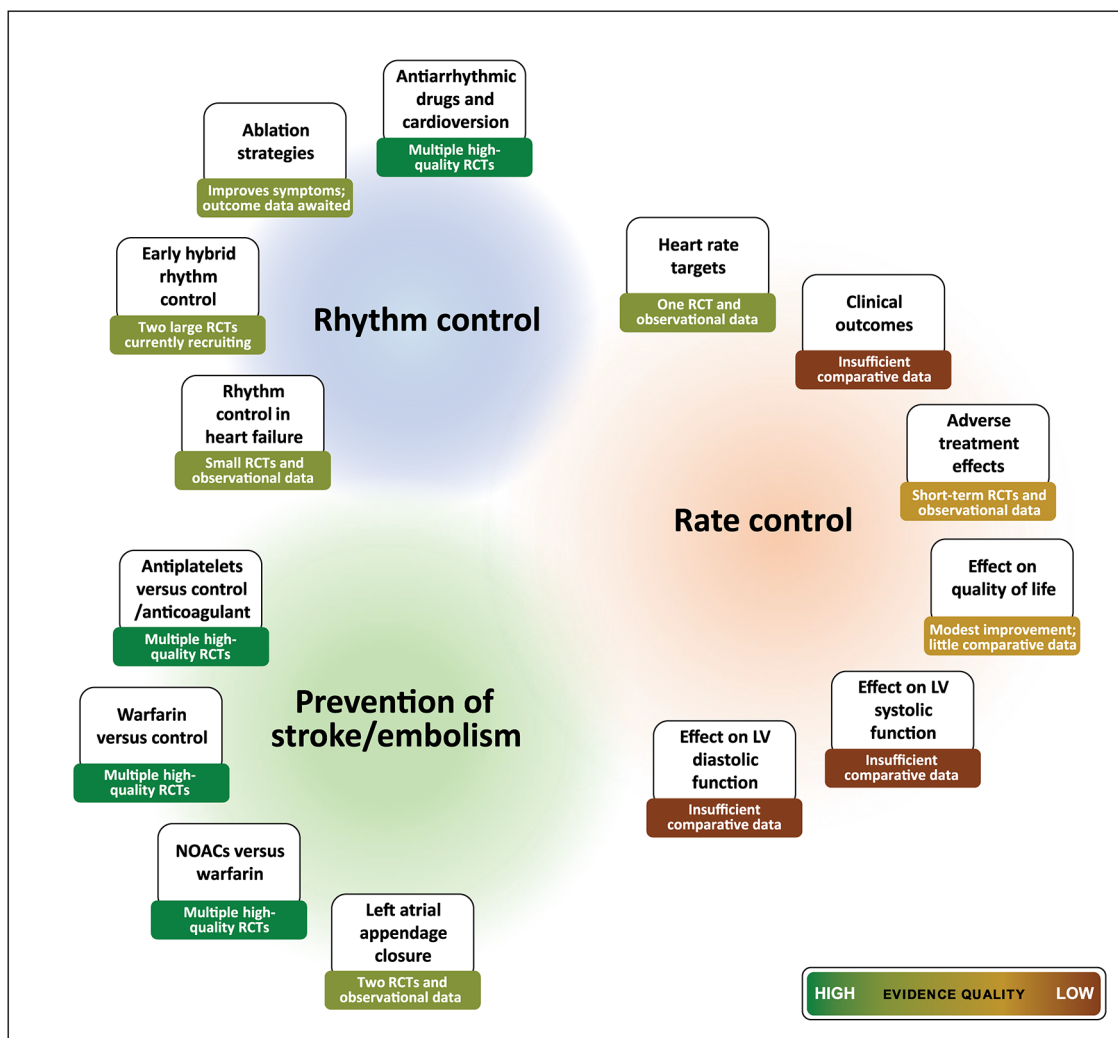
Antiarrhythmic drugs and cardioversion
Multiple high-quality RCTs

Ablation strategies
Improves symptoms; outcome data awaited

Early hybrid rhythm control
Two large RCTs currently recruiting

Rhythm control

Rhythm control in heart failure
Small RCTs and observational data

Heart rate targets
One RCT and observational data

Clinical outcomes
Insufficient comparative data

Adverse treatment effects
Short-term RCTs and observational data

Rate control

Effect on quality of life
Modest improvement; little comparative data

Effect on LV systolic function
Insufficient comparative data

Effect on LV diastolic function
Insufficient comparative data

Antiplatelets versus control /anticoagulant
Multiple high-quality RCTs

Prevention of stroke/embolism

Warfarin versus control
Multiple high-quality RCTs

NOACs versus warfarin
Multiple high-quality RCTs

Left atrial appendage closure
Two RCTs and observational data

HIGH EVIDENCE QUALITY LOW